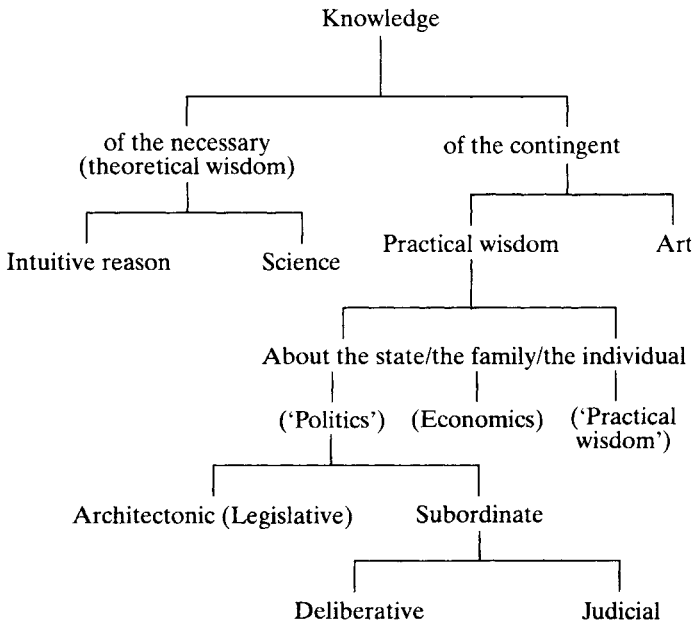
Knowledge

of the necessary (theoretical wisdom)

of the contingent

Intuitive reason

Science

Practical wisdom

Art

About the state/the family/the individual

('Politics')

(Economics)

('Practical wisdom')

Architectonic (Legislative)

Subordinate

Deliberative

Judicial